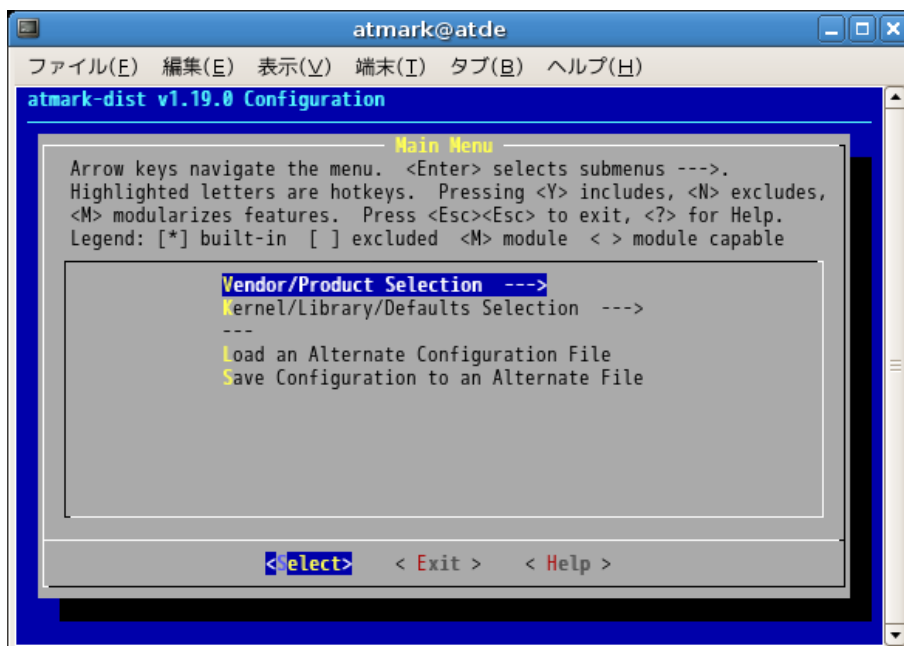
atmark@atde

ファイル(F) 編集(E) 表示(V) 端末(T) タブ(B) ヘルプ(H)

atmark-dist v1.19.0 Configuration

Main Menu

Arrow keys navigate the menu. <Enter> selects submenus --->. Highlighted letters are hotkeys. Pressing <Y> includes, <N> excludes, <M> modularizes features. Press <Esc><Esc> to exit, <?> for Help. Legend: [*] built-in [ ] excluded <M> module < > module capable

Vendor/Product Selection --->
Kernel/Library/Defaults Selection --->
---
Load an Alternate Configuration File
Save Configuration to an Alternate File

<Select> < Exit > < Help >